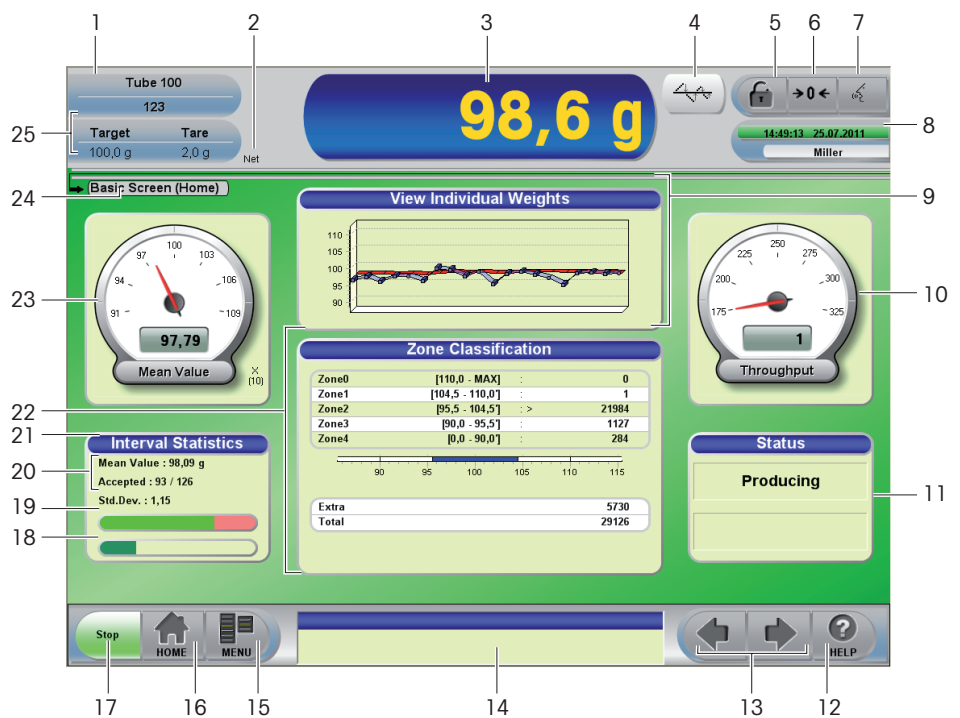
1 2 3 4 5 6 7

Tube 100
123
Target 100,0 g
Tare 2,0 g
Net

98,6 g

→0←

14:49:13 25.07.2011
Miller

25 8

Basic Screen (Home)

24 9

View Individual Weights

110
105
100
95
90

91 94 97 100 103 106 109
97,79
Mean Value
x̄ (10)

23

175 200 225 250 275 300 325
1
Throughput

10

Zone Classification

| Zone0 | [110,0 - MAX] | : | 0 |
|---|---|---|---|
| Zone1 | [104,5 - 110,0'] | : | 1 |
| Zone2 | [95,5 - 104,5'] | : > | 21984 |
| Zone3 | [90,0 - 95,5'] | : | 1127 |
| Zone4 | [0,0 - 90,0'] | : | 284 |

90 95 100 105 110 115

| Extra | 5730 |
|---|---|
| Total | 29126 |

22 21 20 19 18

Interval Statistics
Mean Value : 98,09 g
Accepted : 93 / 126
Std.Dev. : 1,15

Status
Producing

11

Stop
HOME
MENU
HELP

17 16 15 14 13 12